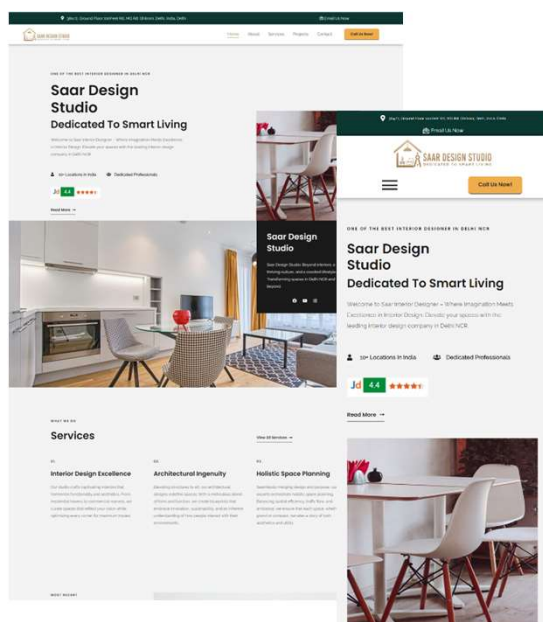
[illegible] Ground Floor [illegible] Delhi, India

Email Us Now

SAAR DESIGN STUDIO

Home About Services Projects Contact

Call Us Now

ONE OF THE BEST INTERIOR DESIGNER IN DELHI NCR

Saar Design Studio

Dedicated To Smart Living

Welcome to Saar Interior Designer – Where Imagination Meets Excellence in Interior Design. Elevate your spaces with the leading interior design company in Delhi NCR

10+ Locations in India

Dedicated Professionals

Jd 4.4

Read More →

Saar Design Studio

Saar Design Studio. Beyond interiors, a thriving culture, and a standard lifestyle. Transforming spaces in Delhi NCR and Beyond.

WHAT WE DO

Services

View All Services →

01

Interior Design Excellence

02

Architectural Ingenuity

03

Holistic Space Planning

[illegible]

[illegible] Ground Floor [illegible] Delhi, India

Email Us Now

SAAR DESIGN STUDIO

Call Us Now!

ONE OF THE BEST INTERIOR DESIGNER IN DELHI NCR

Saar Design Studio

Dedicated To Smart Living

Welcome to Saar Interior Designer – Where Imagination Meets Excellence in Interior Design. Elevate your spaces with the leading interior design company in Delhi NCR

10+ Locations in India

Dedicated Professionals

Jd 4.4

Read More →